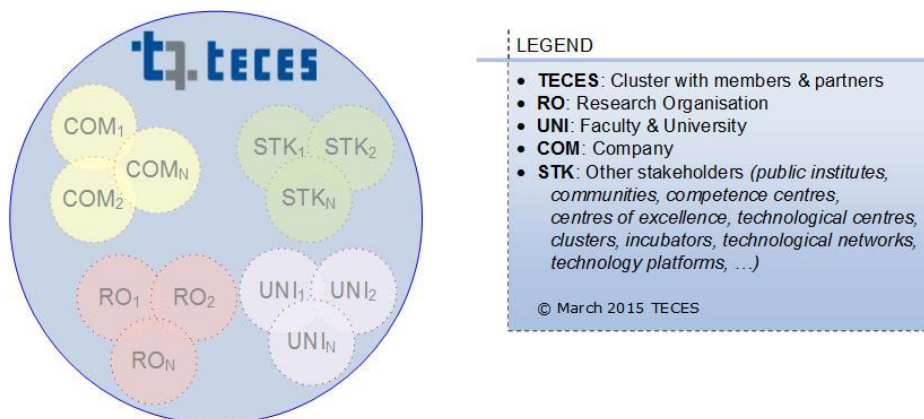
TECES

COM$_1$ COM$_N$ COM$_2$

STK$_1$ STK$_2$ STK$_N$

RO$_1$ RO$_2$ RO$_N$

UNI$_1$ UNI$_2$ UNI$_N$

LEGEND

- **TECES**: Cluster with members & partners
- **RO**: Research Organisation
- **UNI**: Faculty & University
- **COM**: Company
- **STK**: Other stakeholders *(public institutes, communities, competence centres, centres of excellence, technological centres, clusters, incubators, technological networks, technology platforms, …)*

© March 2015 TECES